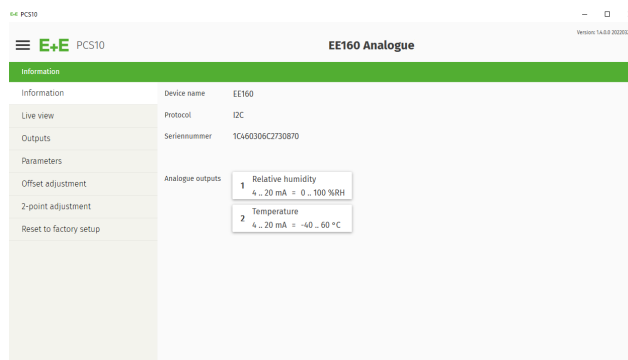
PCS10

E+E PCS10

EE160 Analogue

Version: 1.4.0.0 202203

Information

Information
Live view
Outputs
Parameters
Offset adjustment
2-point adjustment
Reset to factory setup

Device name EE160
Protocol I2C
Seriennummer 1C460306C2730870

Analogue outputs
1 Relative humidity
4 .. 20 mA = 0 .. 100 %RH
2 Temperature
4 .. 20 mA = -40 .. 60 °C